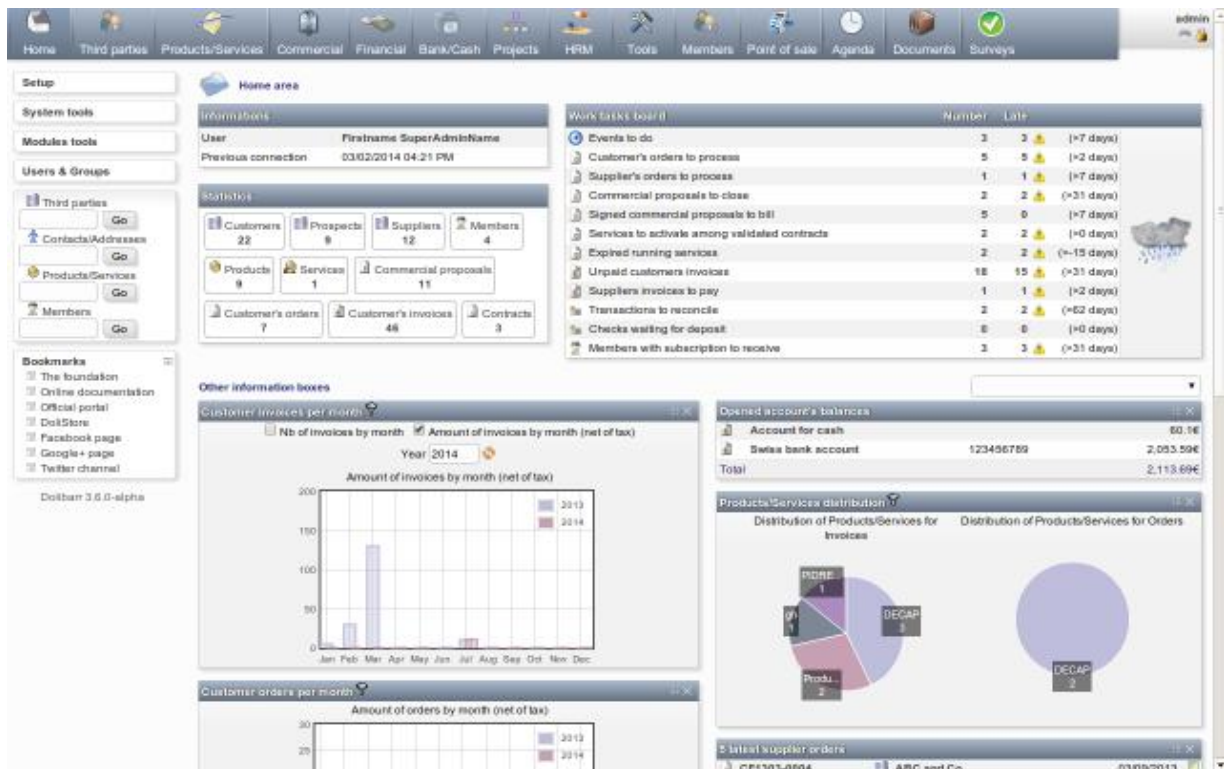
Home Third parties Products/Services Commercial Financial Bank/Cash Projects HRM Tools Members Point of sale Agenda Documents Surveys

admin

Setup

System tools

Modules tools

Users & Groups

Third parties
Go
Contacts/Addresses
Go
Products/Services
Go
Members
Go

Bookmarks
The foundation
Online documentation
Official portal
DoliStore
Facebook page
Google+ page
Twitter channel

Dolibarr 3.6.0-alpha

Home area

Informations

| User | Firstname SuperAdminName |
|---|---|
| Previous connection | 03/02/2014 04:21 PM |

Statistics

Customers 22
Prospects 9
Suppliers 12
Members 4
Products 9
Services 1
Commercial proposals 11
Customer's orders 7
Customer's invoices 46
Contracts 3

| Work tasks board | Number | Late | |
|---|---|---|---|
| Events to do | 3 | 3 | (>7 days) |
| Customer's orders to process | 5 | 5 | (>2 days) |
| Supplier's orders to process | 1 | 1 | (>7 days) |
| Commercial proposals to close | 2 | 2 | (>31 days) |
| Signed commercial proposals to bill | 5 | 0 | (>7 days) |
| Services to activate among validated contracts | 2 | 2 | (>0 days) |
| Expired running services | 2 | 2 | (>-15 days) |
| Unpaid customers invoices | 18 | 15 | (>31 days) |
| Suppliers invoices to pay | 1 | 1 | (>2 days) |
| Transactions to reconcile | 2 | 2 | (>62 days) |
| Checks waiting for deposit | 0 | 0 | (>0 days) |
| Members with subscription to receive | 3 | 3 | (>31 days) |

Other information boxes

Customer invoices per month
Nb of invoices by month  Amount of invoices by month (net of tax)
Year 2014
Amount of invoices by month (net of tax)
200
150
100
50
0
Jan Feb Mar Apr May Jun Jul Aug Sep Oct Nov Dec
2013
2014

Opened account's balances

| Account for cash | | 60.1€ |
|---|---|---|
| Swiss bank account | 123456789 | 2,053.59€ |
| Total | | 2,113.69€ |

Products/Services distribution
Distribution of Products/Services for Invoices
Distribution of Products/Services for Orders
PIDRE 1
DECAP 3
Produ... 2
DECAP 2

Customer orders per month
Amount of orders by month (net of tax)
30
25
2013
2014

5 latest supplier orders
CF1303-0004 ABC and Co 03/09/2013